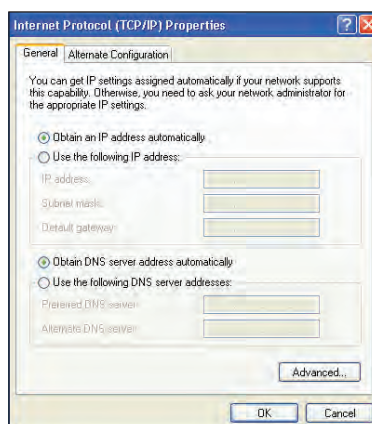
Internet Protocol (TCP/IP) Properties

?

X

General

Alternate Configuration

You can get IP settings assigned automatically if your network supports this capability. Otherwise, you need to ask your network administrator for the appropriate IP settings.

Obtain an IP address automatically

Use the following IP address:

IP address:

Subnet mask:

Default gateway:

Obtain DNS server address automatically

Use the following DNS server addresses:

Preferred DNS server:

Alternate DNS server:

Advanced...

OK

Cancel